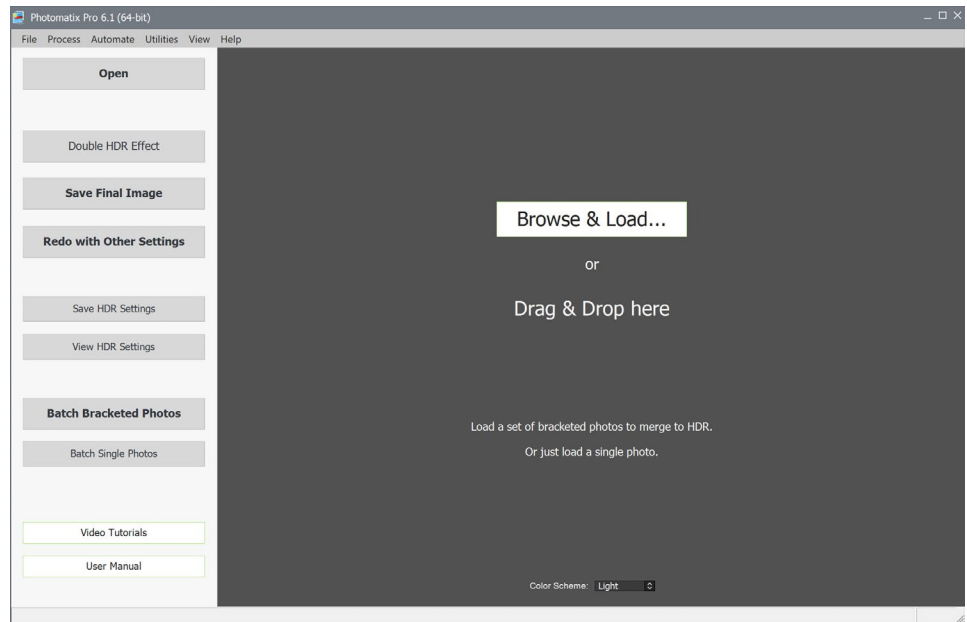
Photomatix Pro 6.1 (64-bit)

File Process Automate Utilities View Help

Open

Double HDR Effect

Save Final Image

Redo with Other Settings

Save HDR Settings

View HDR Settings

Batch Bracketed Photos

Batch Single Photos

Video Tutorials

User Manual

Browse & Load...

or

Drag & Drop here

Load a set of bracketed photos to merge to HDR.

Or just load a single photo.

Color Scheme: Light